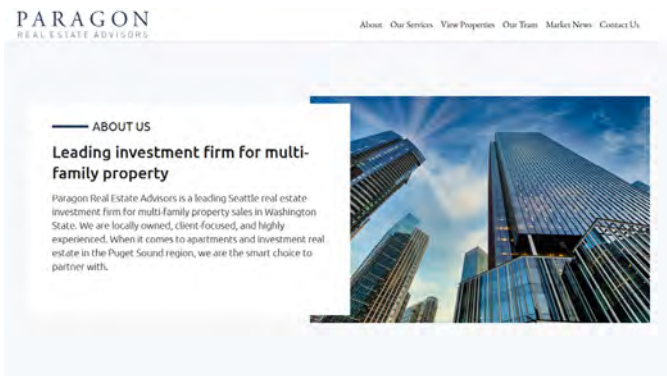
PARAGON
REAL ESTATE ADVISORS

About Our Services View Properties Our Team Market News Contact Us

ABOUT US

Leading investment firm for multi-family property

Paragon Real Estate Advisors is a leading Seattle real estate investment firm for multi-family property sales in Washington State. We are locally owned, client-focused, and highly experienced. When it comes to apartments and investment real estate in the Puget Sound region, we are the smart choice to partner with.